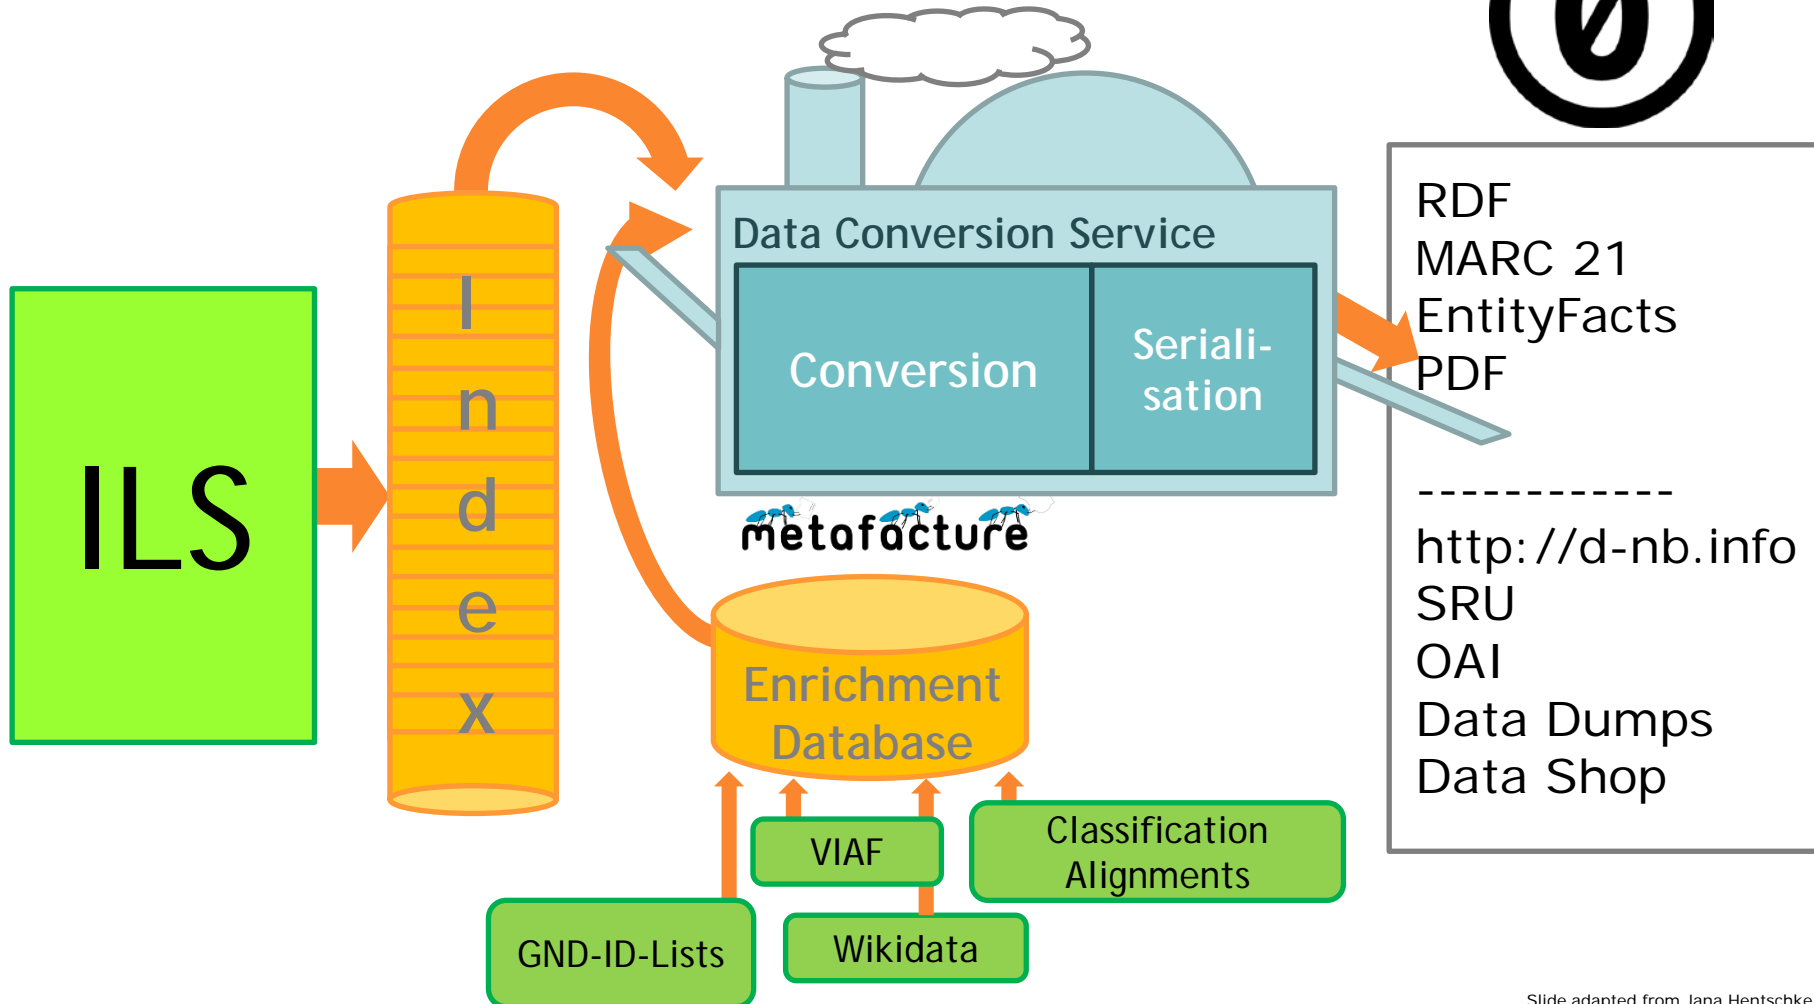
ILS

I
n
d
e
x

Data Conversion Service

Conversion

Seriali-
sation

metafacture

Enrichment Database

VIAF

Classification Alignments

GND-ID-Lists

Wikidata

RDF
MARC 21
EntityFacts
PDF

------------
http://d-nb.info
SRU
OAI
Data Dumps
Data Shop

Slide adapted from Jana Hentschke